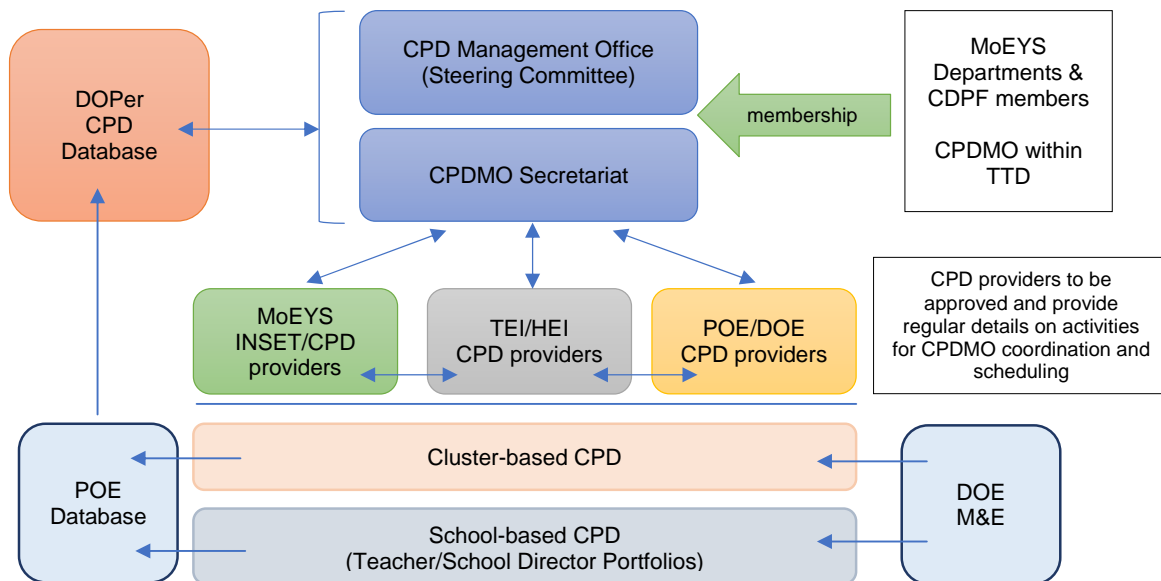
DOPer CPD Database

CPD Management Office (Steering Committee)

CPDMO Secretariat

membership

MoEYS Departments & CDPF members

CPDMO within TTD

MoEYS INSET/CPD providers

TEI/HEI CPD providers

POE/DOE CPD providers

CPD providers to be approved and provide regular details on activities for CPDMO coordination and scheduling

POE Database

Cluster-based CPD

School-based CPD (Teacher/School Director Portfolios)

DOE M&E